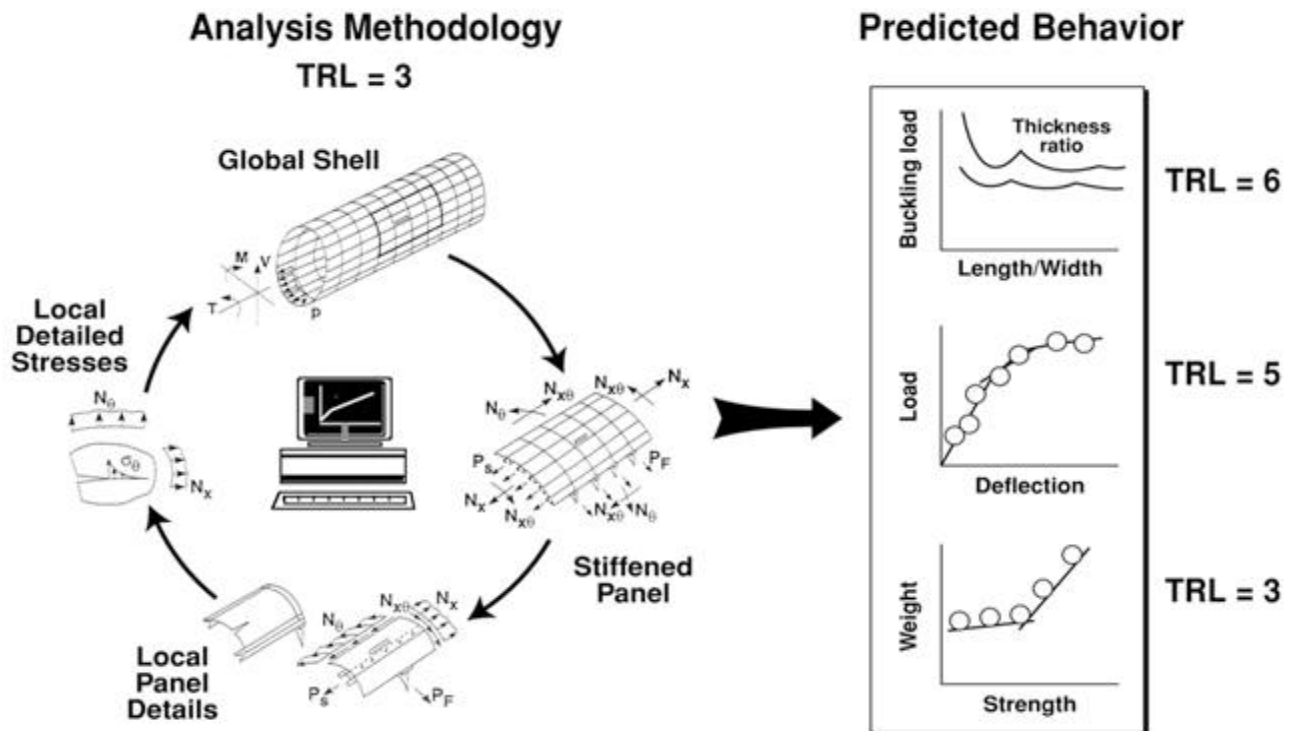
Analysis Methodology

TRL = 3

Global Shell

M V T p

Local Detailed Stresses

$N_\theta$

$\sigma_\theta$

$N_x$

$N_\theta$ $N_{x\theta}$ $N_{x\theta}$ $N_x$

$P_s$ $P_F$

$N_x$ $N_{x\theta}$ $N_{x\theta}$ $N_\theta$

Stiffened Panel

$N_\theta$ $N_{x\theta}$ $N_x$

$P_s$ $P_F$

Local Panel Details

Predicted Behavior

Buckling load

Thickness ratio

Length/Width

TRL = 6

Load

Deflection

TRL = 5

Weight

Strength

TRL = 3